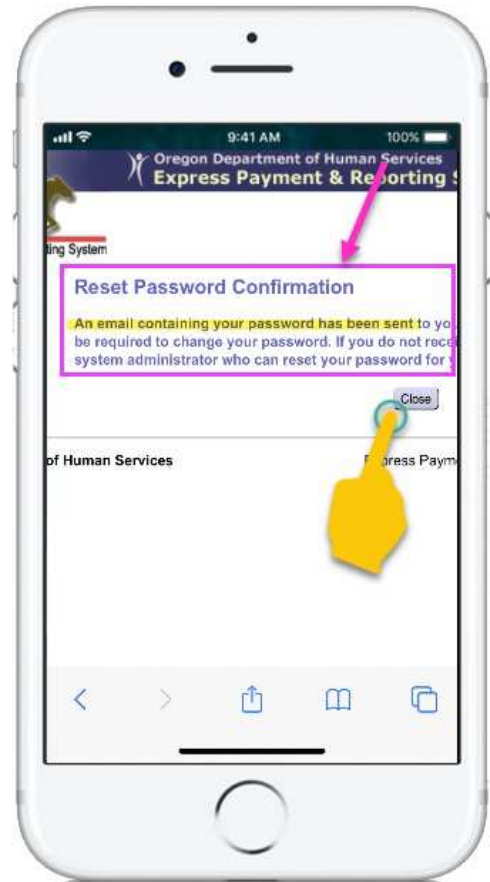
9:41 AM

100%

Oregon Department of Human Services

Express Payment & Re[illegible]orting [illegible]

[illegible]ting System

Reset Password Confirmation

An email containing your password has been sent to yo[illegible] be required to change your password. If you do not rece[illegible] system administrator who can reset your password for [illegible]

Close

of Human Services

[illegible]press Paym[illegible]